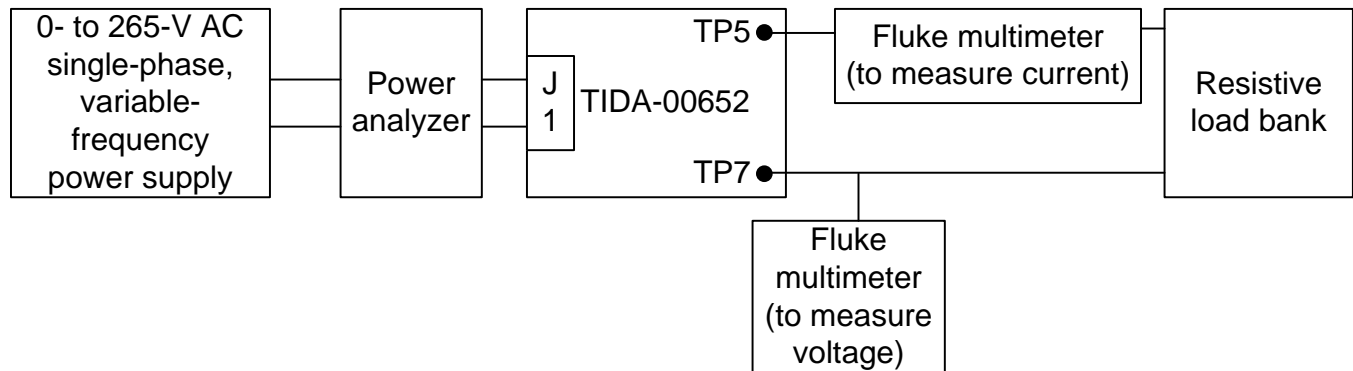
0- to 265-V AC single-phase, variable-frequency power supply

Power analyzer

J 1

TIDA-00652

TP5

TP7

Fluke multimeter (to measure current)

Resistive load bank

Fluke multimeter (to measure voltage)